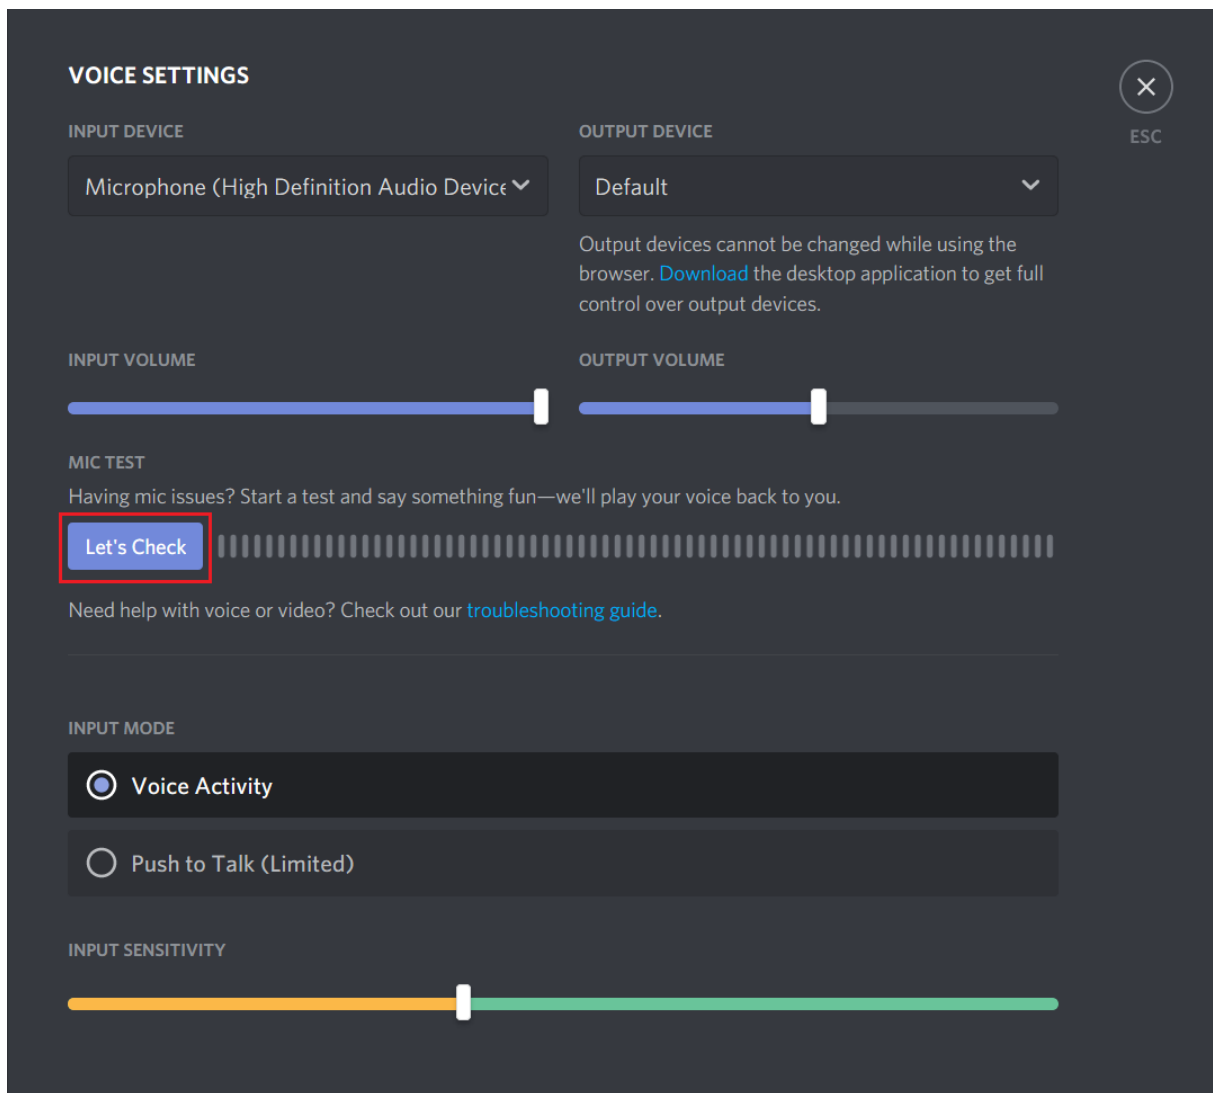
VOICE SETTINGS

ESC

INPUT DEVICE

Microphone (High Definition Audio Device

OUTPUT DEVICE

Default

Output devices cannot be changed while using the browser. Download the desktop application to get full control over output devices.

INPUT VOLUME

OUTPUT VOLUME

MIC TEST

Having mic issues? Start a test and say something fun—we'll play your voice back to you.

Let's Check

Need help with voice or video? Check out our troubleshooting guide.

INPUT MODE

Voice Activity

Push to Talk (Limited)

INPUT SENSITIVITY